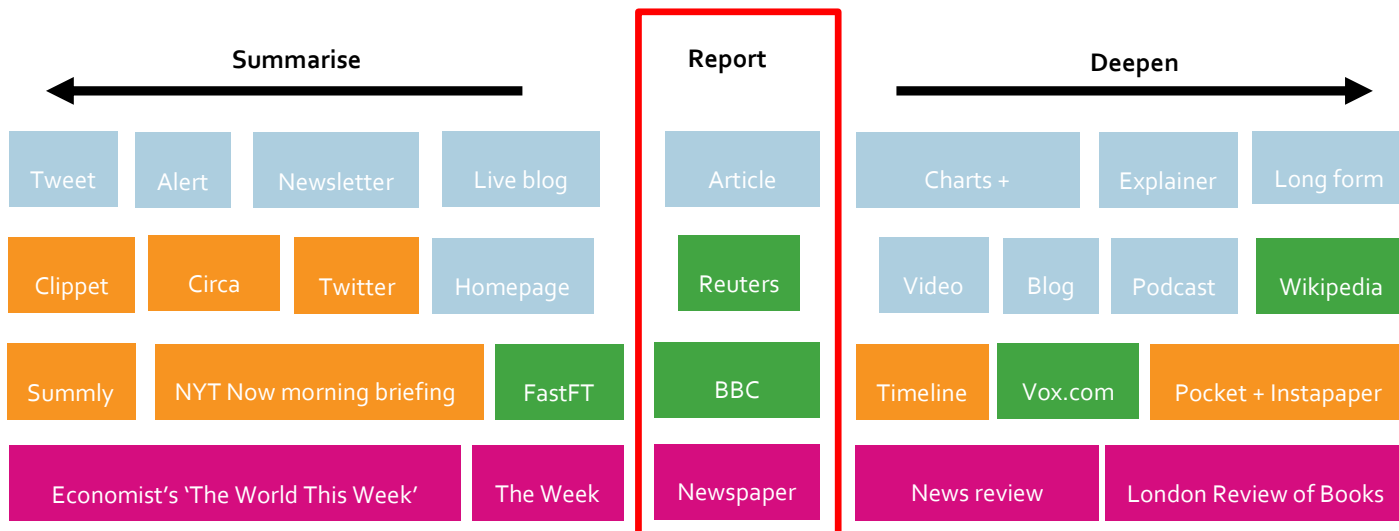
Summarise

Report

Deepen

Tweet

Alert

Newsletter

Live blog

Article

Charts +

Explainer

Long form

Clippet

Circa

Twitter

Homepage

Reuters

Video

Blog

Podcast

Wikipedia

Summly

NYT Now morning briefing

FastFT

BBC

Timeline

Vox.com

Pocket + Instapaper

Economist's 'The World This Week'

The Week

Newspaper

News review

London Review of Books